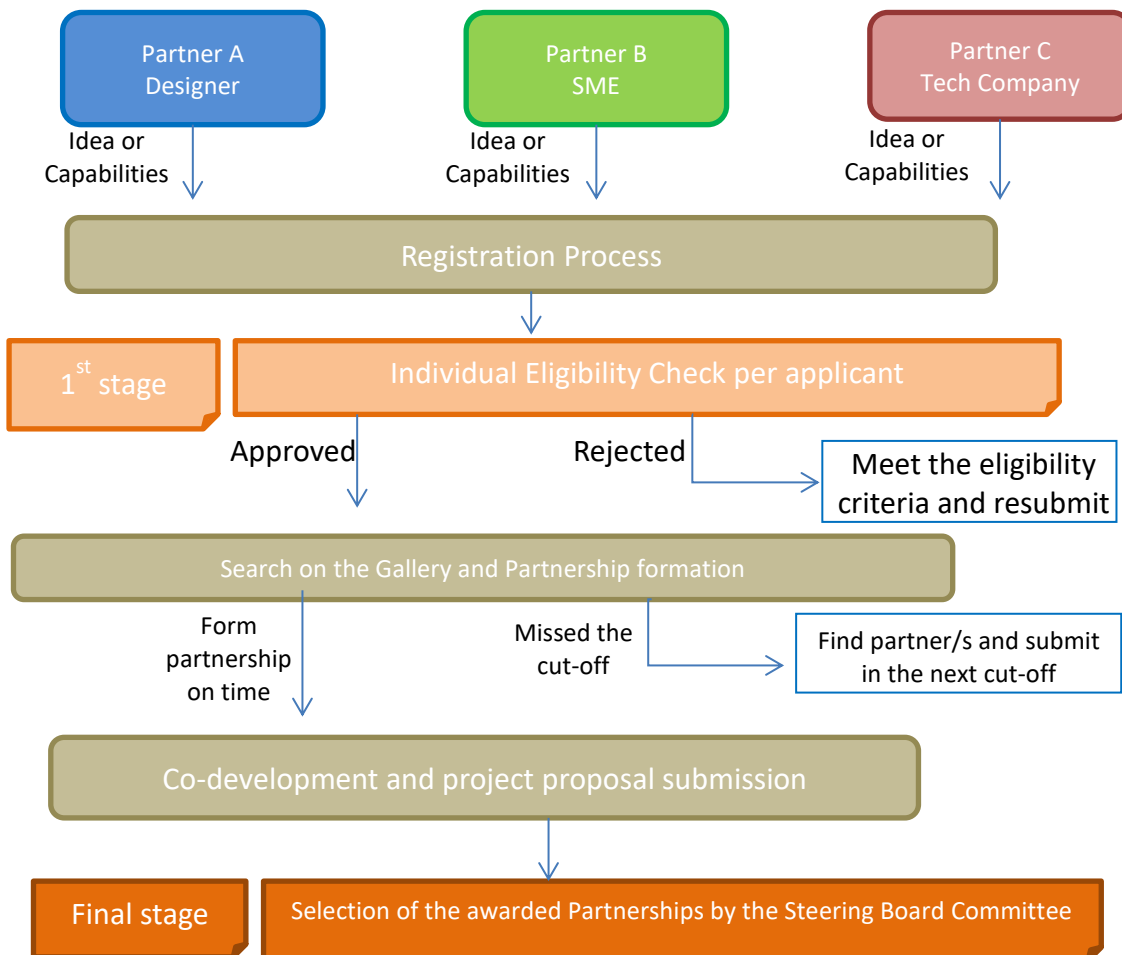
Partner A
Designer

Partner B
SME

Partner C
Tech Company

Idea or Capabilities

Idea or Capabilities

Idea or Capabilities

Registration Process

1$^{st}$ stage

Individual Eligibility Check per applicant

Approved

Rejected

Meet the eligibility criteria and resubmit

Search on the Gallery and Partnership formation

Form partnership on time

Missed the cut-off

Find partner/s and submit in the next cut-off

Co-development and project proposal submission

Final stage

Selection of the awarded Partnerships by the Steering Board Committee